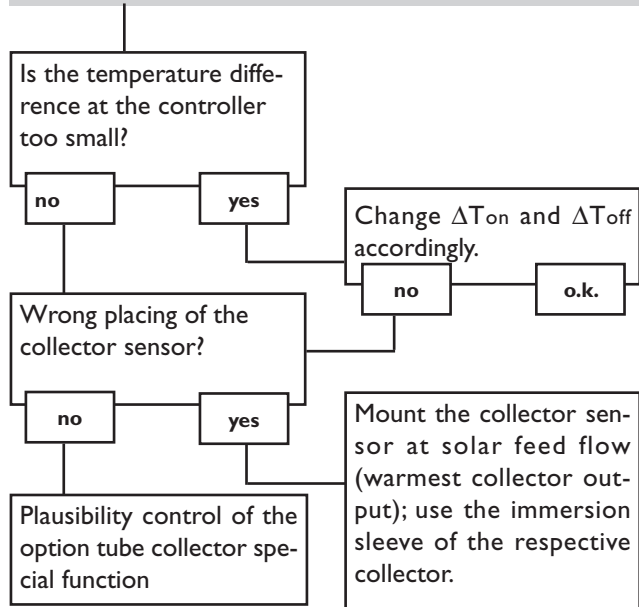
Is the temperature difference at the controller too small?

no

yes

Change $\Delta T_{on}$ and $\Delta T_{off}$ accordingly.

no

o.k.

Wrong placing of the collector sensor?

no

yes

Mount the collector sensor at solar feed flow (warmest collector output); use the immersion sleeve of the respective collector.

Plausibility control of the option tube collector special function